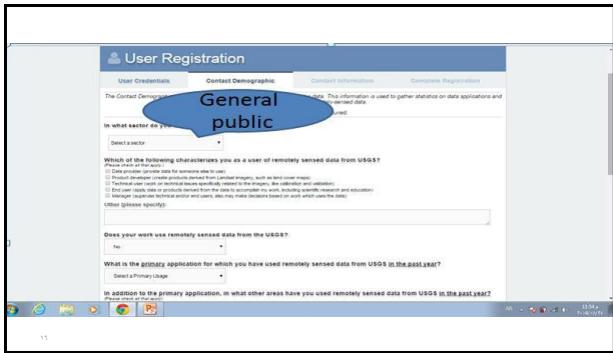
User Registration

User Credentials | Contact Demographic | Contact Information | Complete Registration

The Contact Demographic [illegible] data. This information is used to gather statistics on data applications and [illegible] sensed data.

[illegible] required.

General public

In what sector do you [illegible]

Select a sector

Which of the following characterizes you as a user of remotely sensed data from USGS?
(Please check all that apply)
Data provider (provide data for someone else to use)
Product developer (create products derived from Landsat imagery, such as land cover maps)
Technical user (work on technical issues specifically related to the imagery, like calibration and validation)
End user (apply data or products derived from the data to accomplish my work, including scientific research and education)
Manager (supervise technical and/or end users, who may make decisions based on work which uses the data)
Other (please specify):

Does your work use remotely sensed data from the USGS?

No

What is the primary application for which you have used remotely sensed data from USGS in the past year?

Select a Primary Usage

In addition to the primary application, in what other areas have you used remotely sensed data from USGS in the past year?
(Please check all that apply)

11:54 a
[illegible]

11